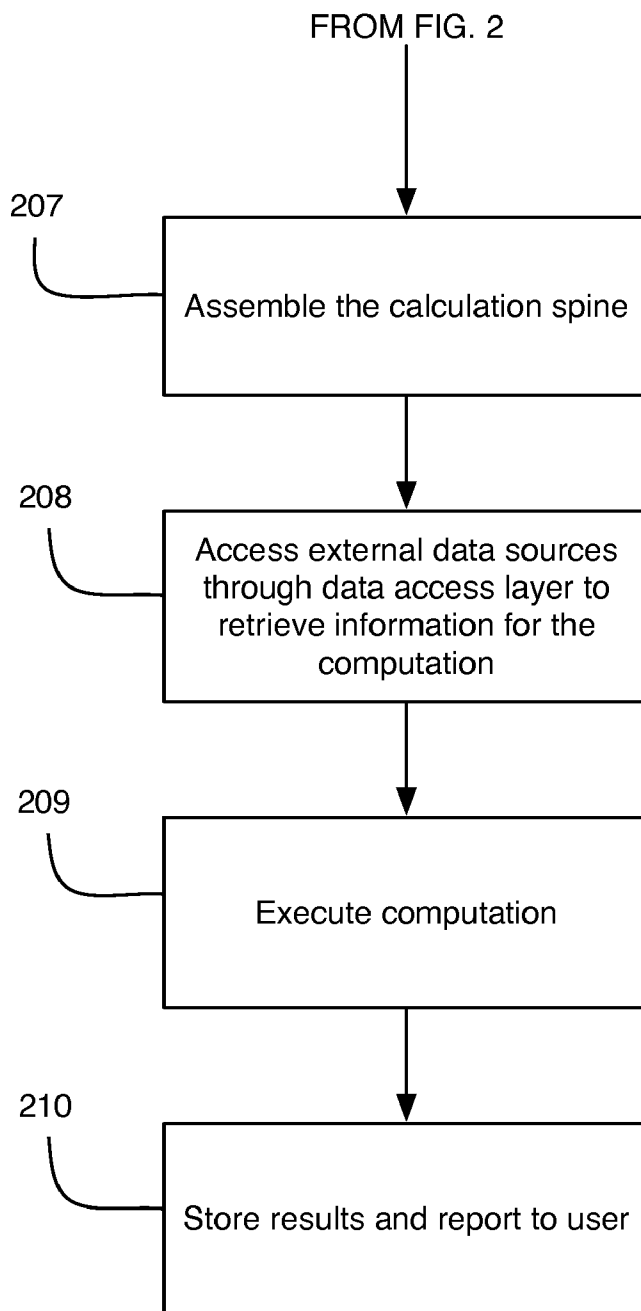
FROM FIG. 2

207

Assemble the calculation spine

208

Access external data sources through data access layer to retrieve information for the computation

209

Execute computation

210

Store results and report to user